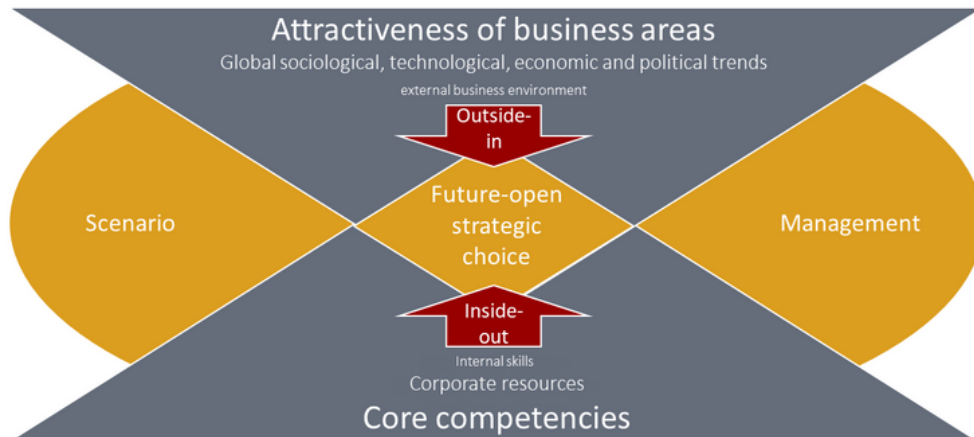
Attractiveness of business areas

Global sociological, technological, economic and political trends

external business environment

Outside-in

Scenario

Future-open strategic choice

Management

Inside-out

Internal skills

Corporate resources

Core competencies